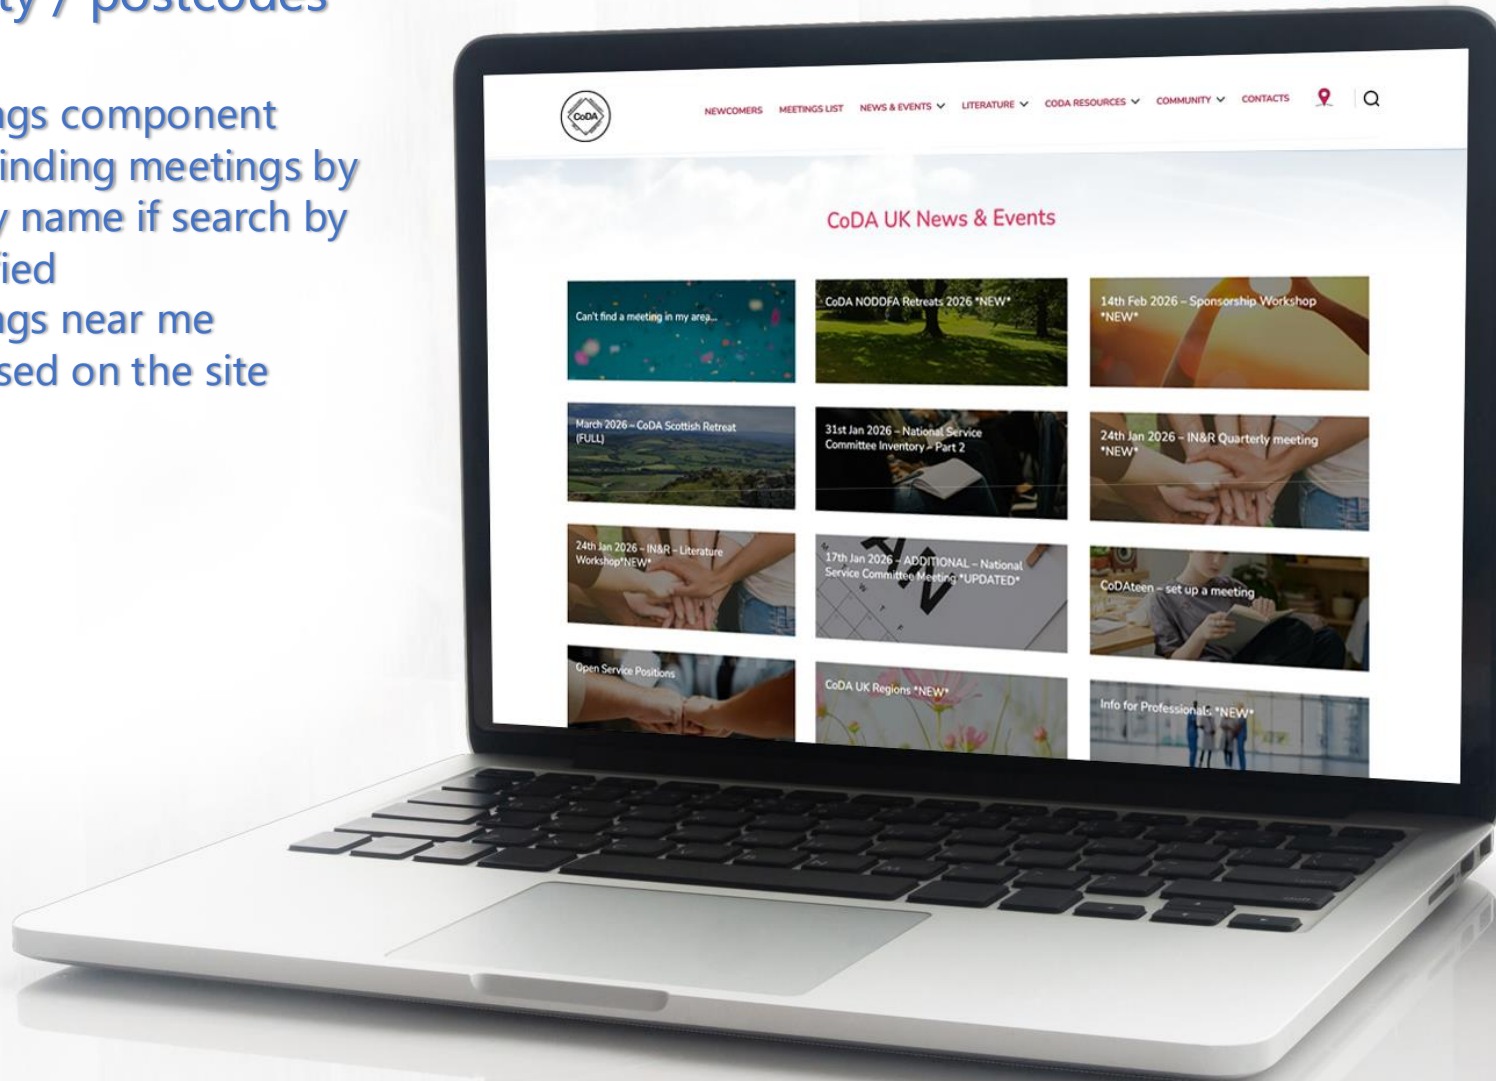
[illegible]ty / postcodes

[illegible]gs component
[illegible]inding meetings by
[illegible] name if search by
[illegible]ied
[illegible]gs near me
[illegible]sed on the site

CoDA

NEWCOMERS MEETINGS LIST NEWS & EVENTS LITERATURE CODA RESOURCES COMMUNITY CONTACTS

CoDA UK News & Events

Can't find a meeting in my area...

CoDA NODDFA Retreats 2026 *NEW*

14th Feb 2026 – Sponsorship Workshop *NEW*

March 2026 – CoDA Scottish Retreat (FULL)

31st Jan 2026 – National Service Committee Inventory – Part 2

24th Jan 2026 – IN&R Quarterly meeting *NEW*

24th Jan 2026 – IN&R – Literature Workshop*NEW*

17th Jan 2026 – ADDITIONAL – National Service Committee Meeting *UPDATED*

CoDAteen – set up a meeting

Open Service Positions

CoDA UK Regions *NEW*

Info for Professionals *NEW*